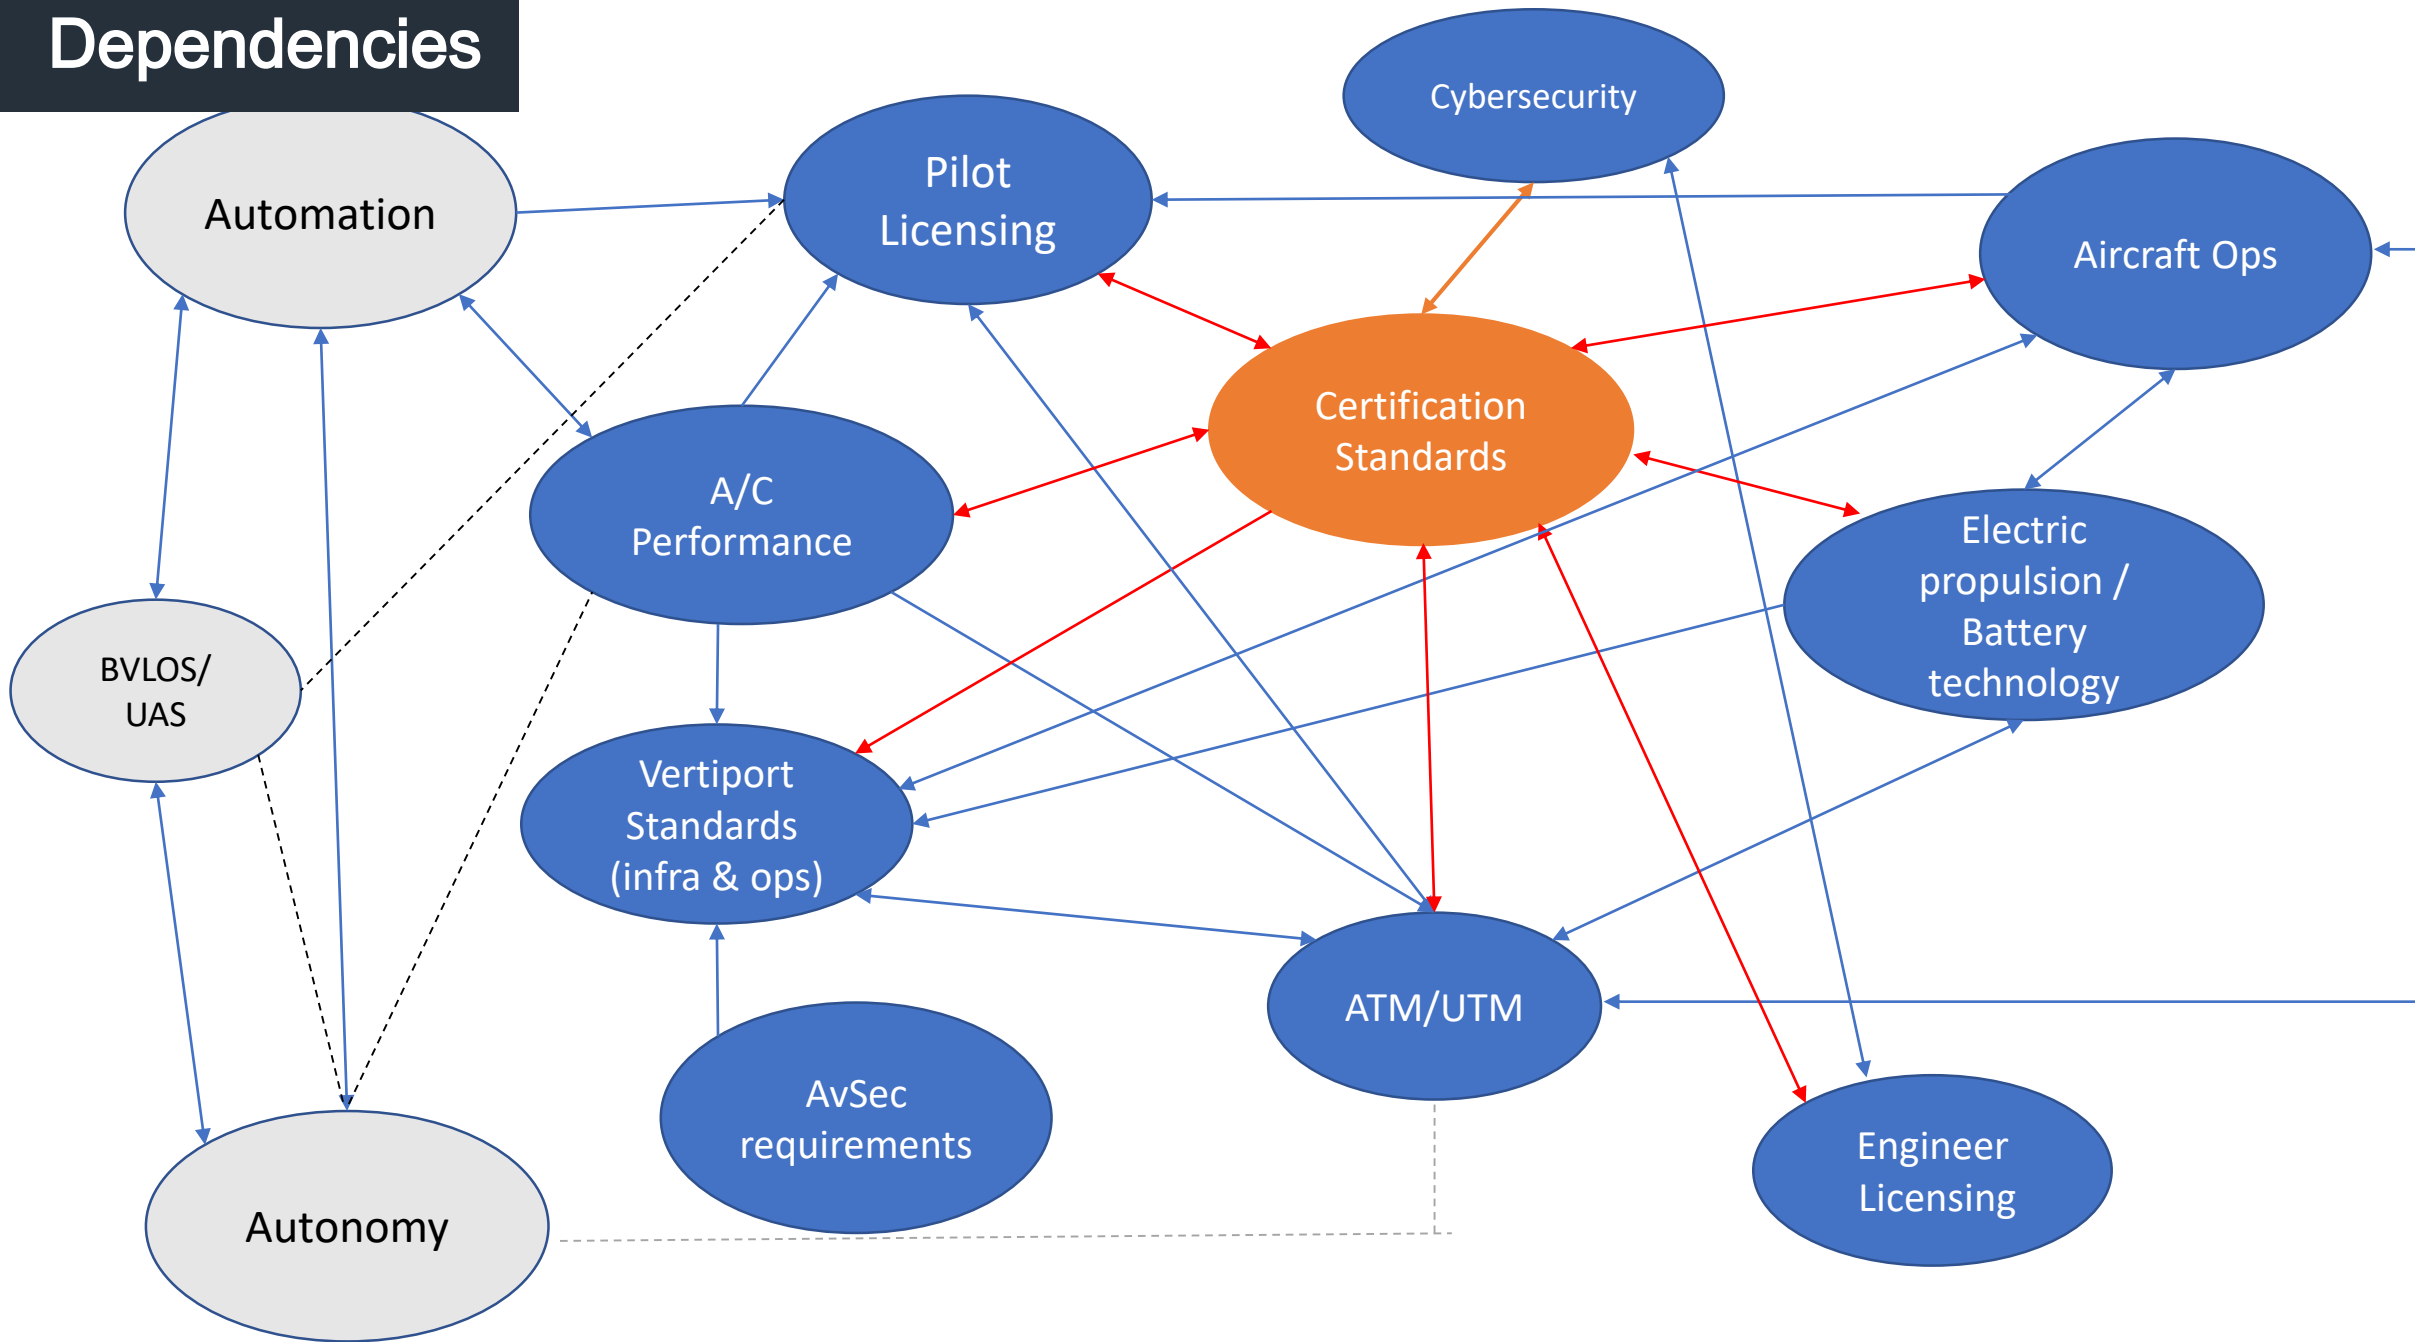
Dependencies

Automation

Pilot Licensing

Cybersecurity

Aircraft Ops

Certification Standards

A/C Performance

Electric propulsion / Battery technology

BVLOS/ UAS

Vertiport Standards (infra & ops)

ATM/UTM

AvSec requirements

Engineer Licensing

Autonomy